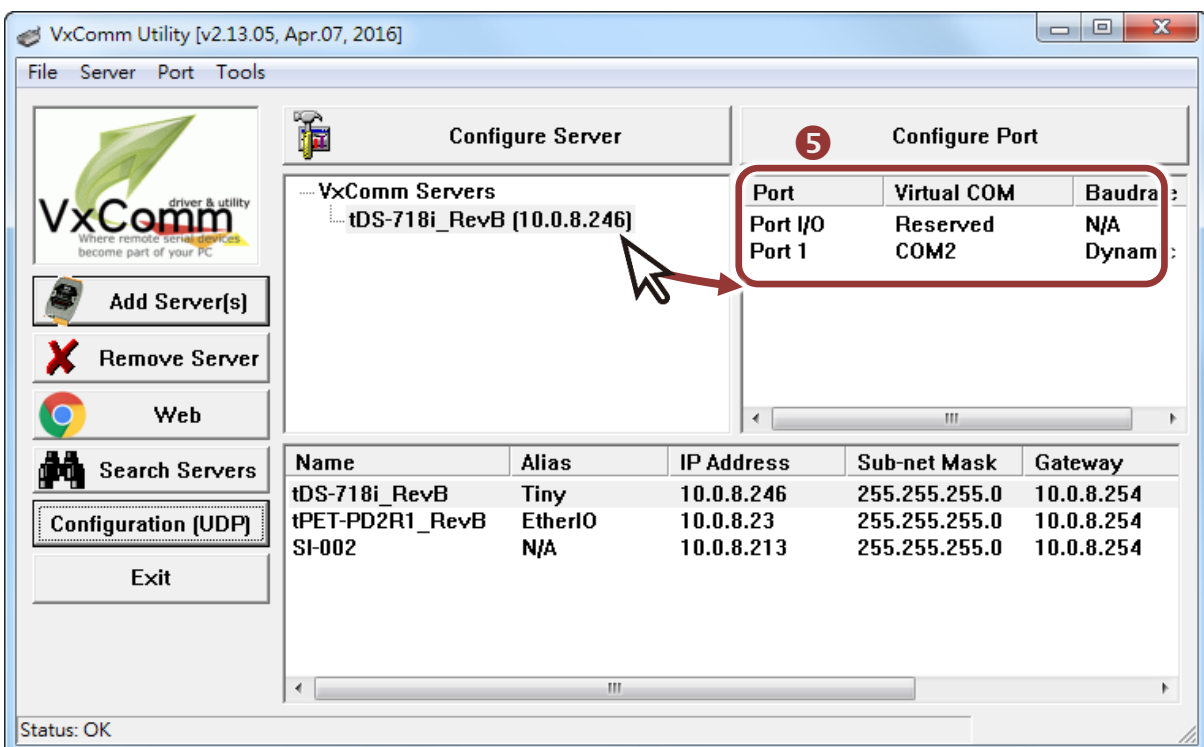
VxComm Utility [v2.13.05, Apr.07, 2016]

File Server Port Tools

VxComm driver & utility Where remote serial devices become part of your PC

Add Server(s)

Remove Server

Web

Search Servers

Configuration (UDP)

Exit

Configure Server

Configure Port

5

VxComm Servers
tDS-718i_RevB (10.0.8.246)

| Port | Virtual COM | Baudra |
|---|---|---|
| Port I/O | Reserved | N/A |
| Port 1 | COM2 | Dynam |

| Name | Alias | IP Address | Sub-net Mask | Gateway |
|---|---|---|---|---|
| tDS-718i_RevB | Tiny | 10.0.8.246 | 255.255.255.0 | 10.0.8.254 |
| tPET-PD2R1_RevB | EtherIO | 10.0.8.23 | 255.255.255.0 | 10.0.8.254 |
| SI-002 | N/A | 10.0.8.213 | 255.255.255.0 | 10.0.8.254 |

Status: OK